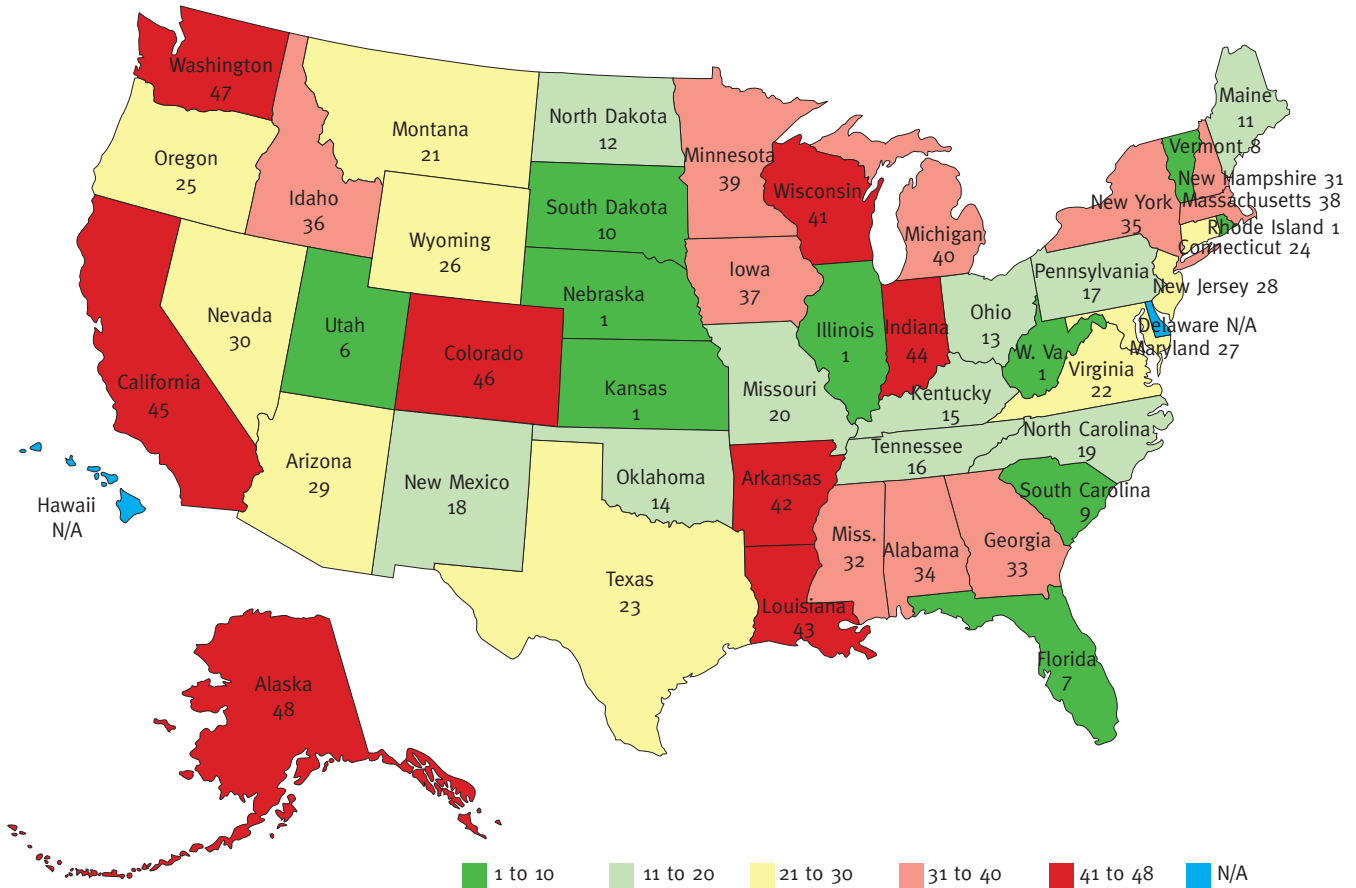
Washington
47

Montana
21

North Dakota
12

Maine
11

Oregon
25

Idaho
36

Minnesota
39

Vermont 8

Wisconsin
41

New Hampshire 31
Massachusetts 38

South Dakota
10

New York
35

Rhode Island 1
Connecticut 24

Wyoming
26

Michigan
40

Iowa
37

Pennsylvania
17

Nebraska
1

New Jersey 28

Nevada
30

Utah
6

Colorado
46

Illinois
1

Indiana
44

Ohio
13

Delaware N/A
Maryland 27

W. Va
1

California
45

Kansas
1

Missouri
20

Virginia
22

Kentucky
15

Tennessee
16

North Carolina
19

Hawaii
N/A

Arizona
29

New Mexico
18

Oklahoma
14

Arkansas
42

South Carolina
9

Miss.
32

Alabama
34

Georgia
33

Texas
23

Louisiana
43

Florida
7

Alaska
48

1 to 10
11 to 20
21 to 30
31 to 40
41 to 48
N/A